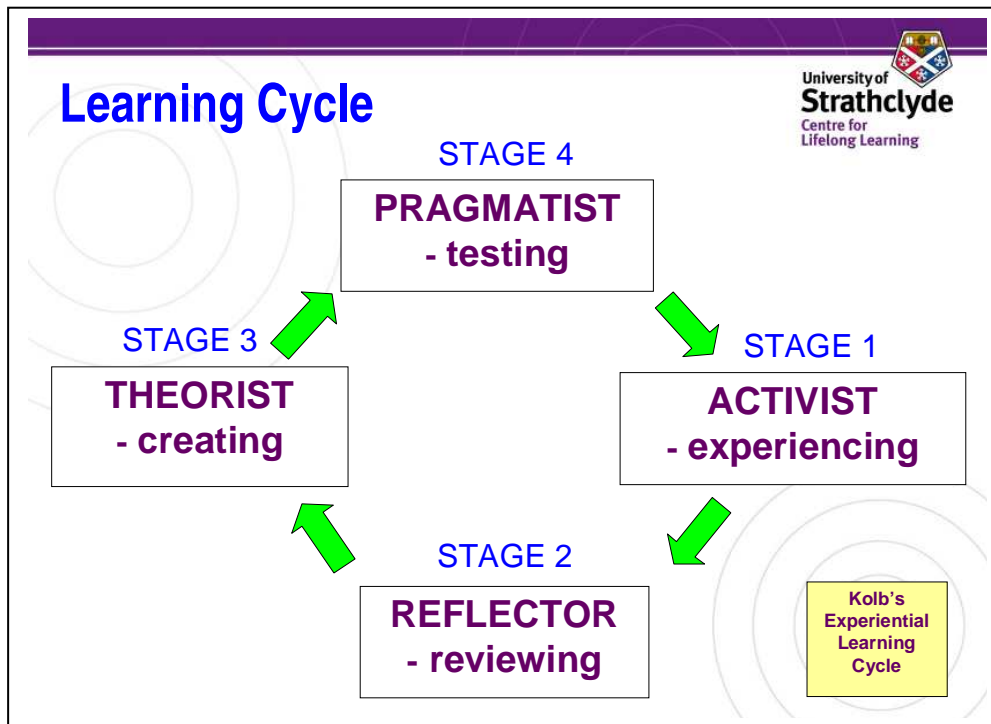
Learning Cycle

University of Strathclyde
Centre for Lifelong Learning

STAGE 4
PRAGMATIST
- testing

STAGE 3
THEORIST
- creating

STAGE 1
ACTIVIST
- experiencing

STAGE 2
REFLECTOR
- reviewing

Kolb's Experiential Learning Cycle